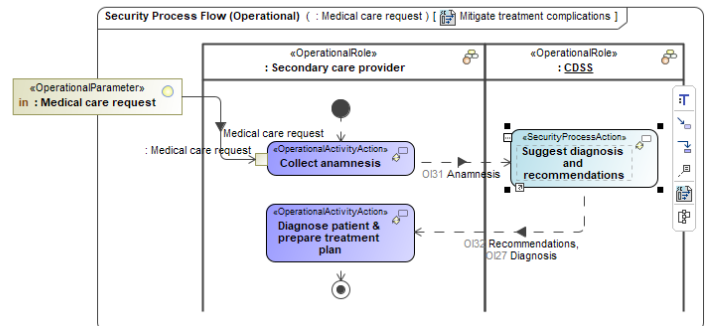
Security Process Flow (Operational) ( : Medical care request ) [ Mitigate treatment complications ]

«OperationalRole»
: Secondary care provider

«OperationalRole»
: CDSS

«OperationalParameter»
in : Medical care request

Medical care request

: Medical care request

«OperationalActivityAction»
Collect anamnesis

OI31 Anamnesis

«SecurityProcessAction»
Suggest diagnosis and recommendations

«OperationalActivityAction»
Diagnose patient & prepare treatment plan

OI32 Recommendations,
OI27 Diagnosis